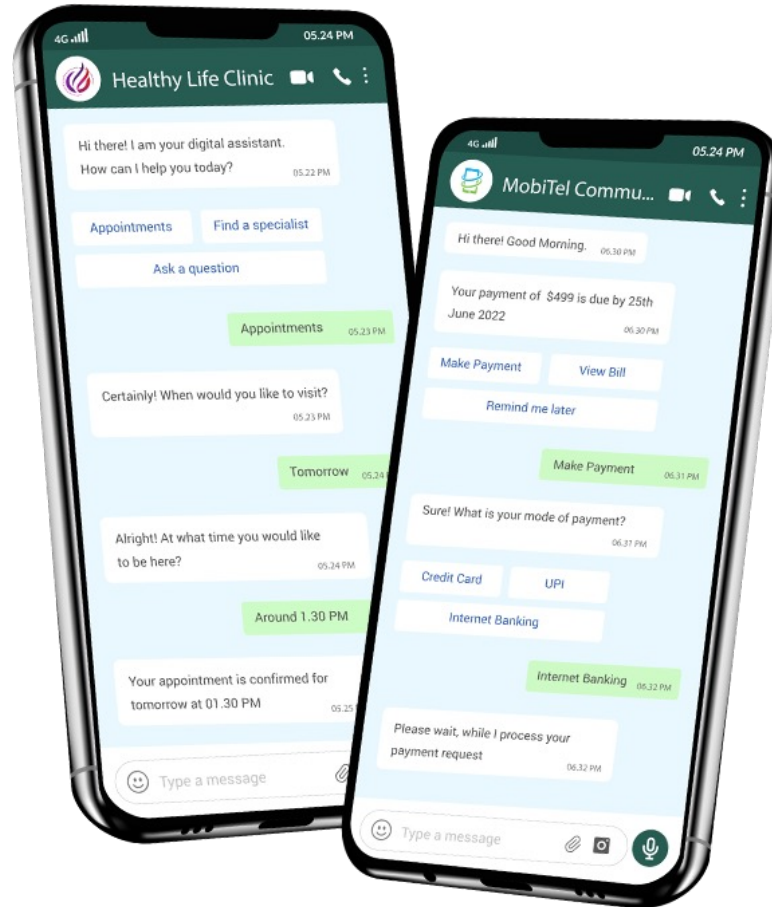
4G
05.24 PM
Healthy Life Clinic

Hi there! I am your digital assistant. How can I help you today?
05.22 PM

Appointments
Find a specialist
Ask a question

Appointments
05.23 PM

Certainly! When would you like to visit?
05.23 PM

Tomorrow
05.24

Alright! At what time you would like to be here?
05.24 PM

Around 1.30 PM

Your appointment is confirmed for tomorrow at 01.30 PM
05.25

Type a message

4G
05.24 PM
MobiTel Commu...

Hi there! Good Morning.
06.30 PM

Your payment of $499 is due by 25th June 2022
06.30 PM

Make Payment
View Bill
Remind me later

Make Payment
06.31 PM

Sure! What is your mode of payment?
06.31 PM

Credit Card
UPI
Internet Banking

Internet Banking
06.32 PM

Please wait, while I process your payment request
06.32 PM

Type a message